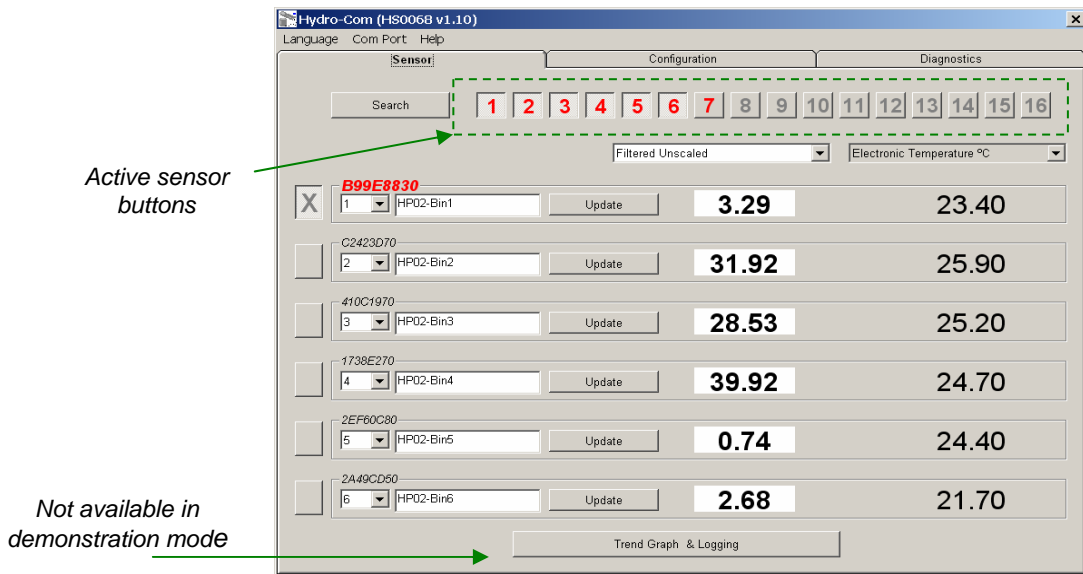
Hydro-Com (HS0068 v1.10)

Language Com Port Help

Sensor | Configuration | Diagnostics

Search

1 2 3 4 5 6 7 8 9 10 11 12 13 14 15 16

Active sensor buttons

Filtered Unscaled

Electronic Temperature ºC

B99E8830

X 1 HP02-Bin1 Update 3.29 23.40

C2423D70

2 HP02-Bin2 Update 31.92 25.90

410C1970

3 HP02-Bin3 Update 28.53 25.20

1738E270

4 HP02-Bin4 Update 39.92 24.70

2EF60C80

5 HP02-Bin5 Update 0.74 24.40

2A49CD50

6 HP02-Bin6 Update 2.68 21.70

Not available in demonstration mode

Trend Graph & Logging